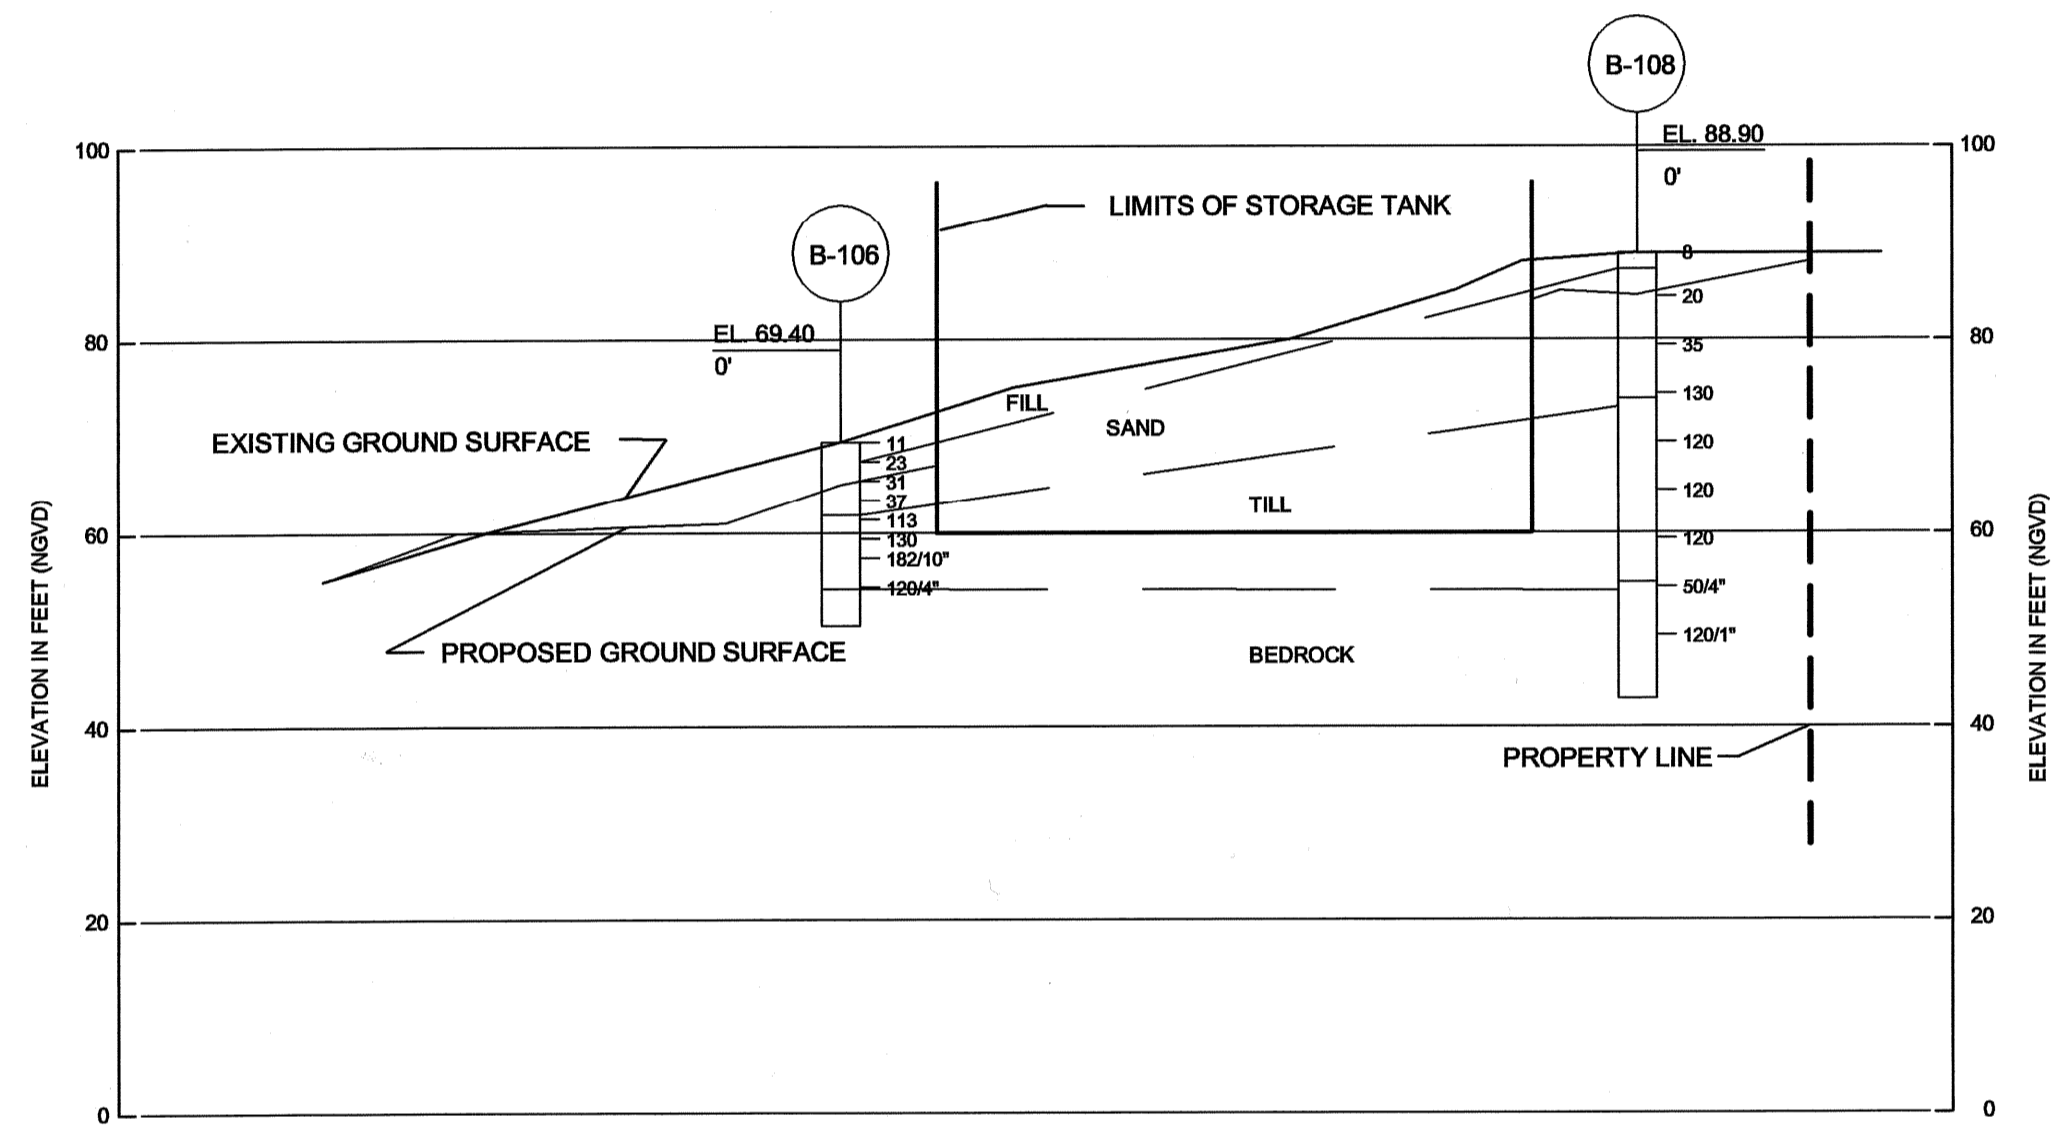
B-108

EL. 88.90

0'

100

100

LIMITS OF STORAGE TANK

B-106

8

20

EL. 69.40

0'

80

80

35

FILL

130

SAND

EXISTING GROUND SURFACE

11

23

31

37

113

130

182/10"

120/4"

120

120

TILL

60

60

120

50/4"

PROPOSED GROUND SURFACE

BEDROCK

120/1"

ELEVATION IN FEET (NGVD)

ELEVATION IN FEET (NGVD)

40

40

PROPERTY LINE

20

20

0

0